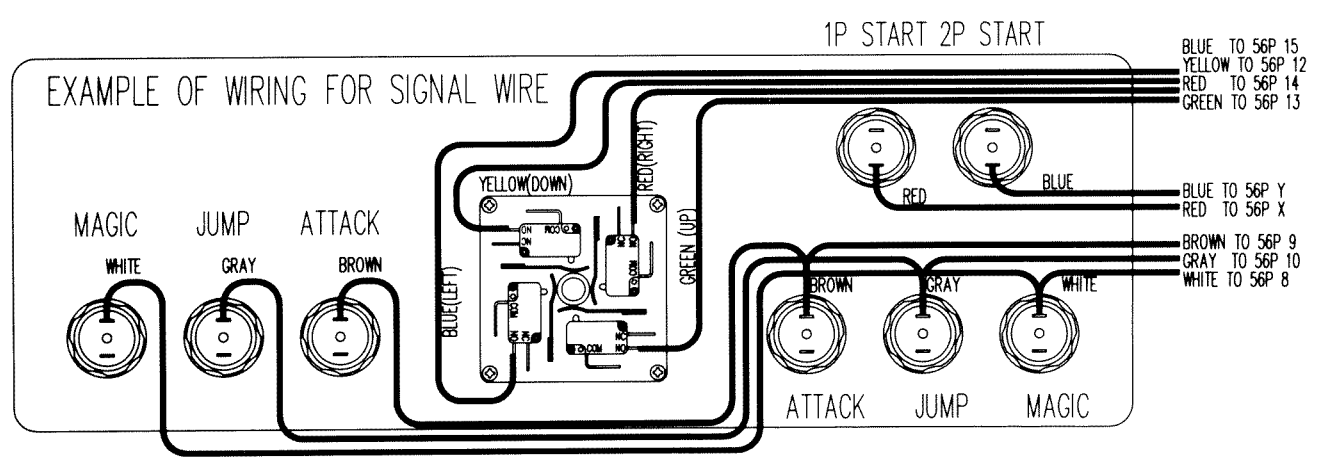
1P START 2P START

EXAMPLE OF WIRING FOR SIGNAL WIRE

BLUE TO 56P 15
YELLOW TO 56P 12
RED TO 56P 14
GREEN TO 56P 13

YELLOW(DOWN)
RED(RIGHT)
GREEN (UP)
BLUE(LEFT)

RED
BLUE
BLUE TO 56P Y
RED TO 56P X

MAGIC JUMP ATTACK
WHITE GRAY BROWN

BROWN TO 56P 9
GRAY TO 56P 10
WHITE TO 56P 8

BROWN GRAY WHITE
ATTACK JUMP MAGIC